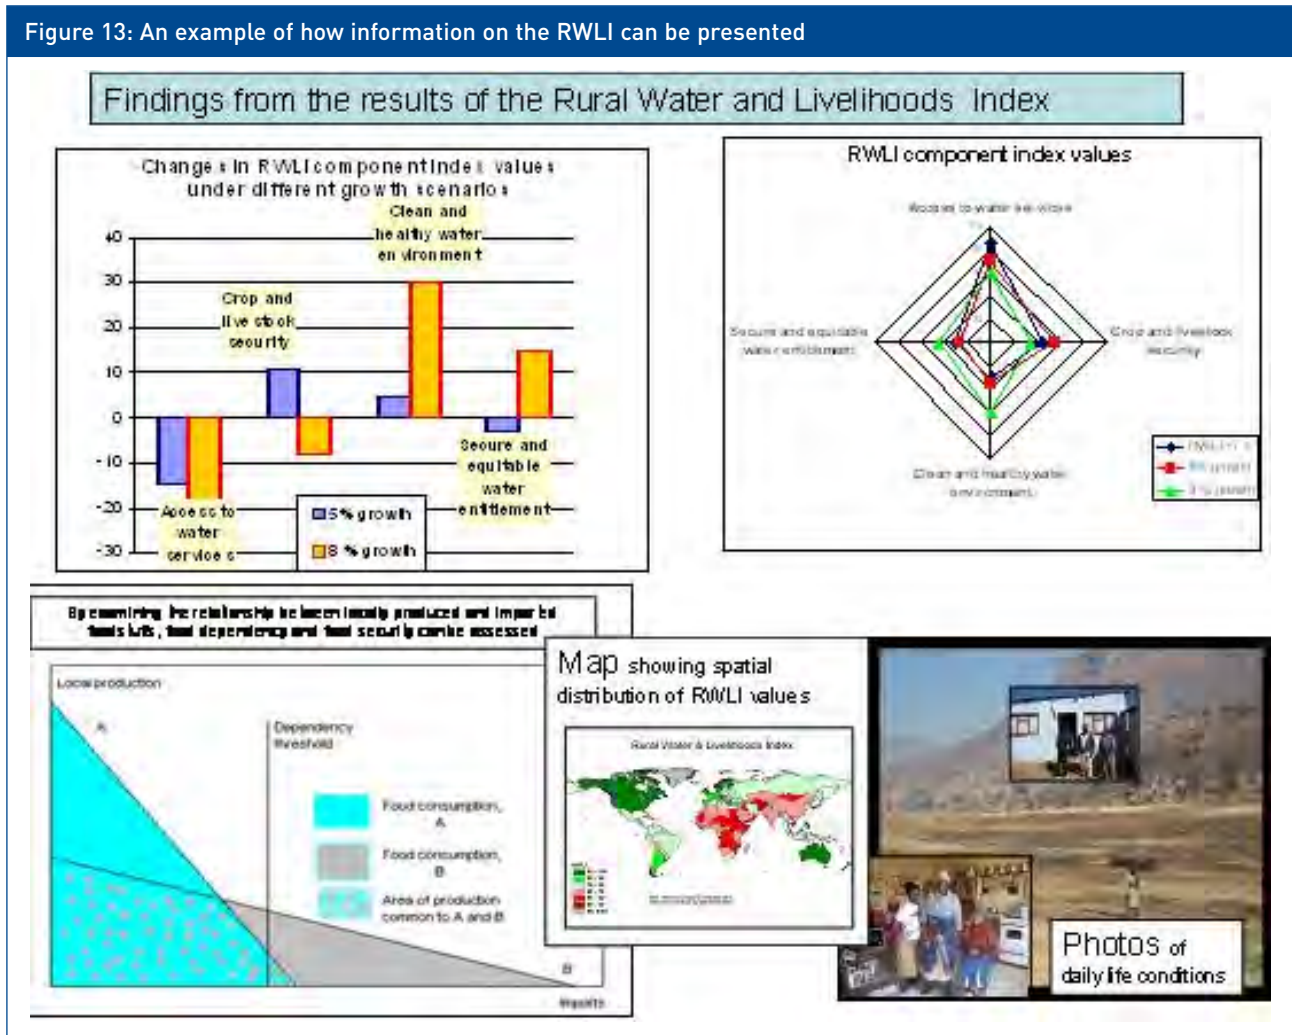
Figure 13: An example of how information on the RWLI can be presented

Findings from the results of the Rural Water and Livelihoods Index

Changes in RWLI component index values under different growth scenarios

40
30
20
10
0
-10
-20
-30

Access to water services

Crop and livestock security

Clean and healthy water environment

Secure and equitable water entitlement

5% growth
8% growth

RWLI component index values

Access to water services

Crop and livestock security

Clean and healthy water environment

Secure and equitable water entitlement

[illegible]
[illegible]
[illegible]

By examining the relationship between locally produced and imported foodstuffs, food dependency and food security can be assessed

Local production

A

Dependency threshold

Food consumption, A

Food consumption, B

Area of production common to A and B

B

Imports

Map showing spatial distribution of RWLI values

Rural Water & Livelihoods Index

Photos of daily life conditions